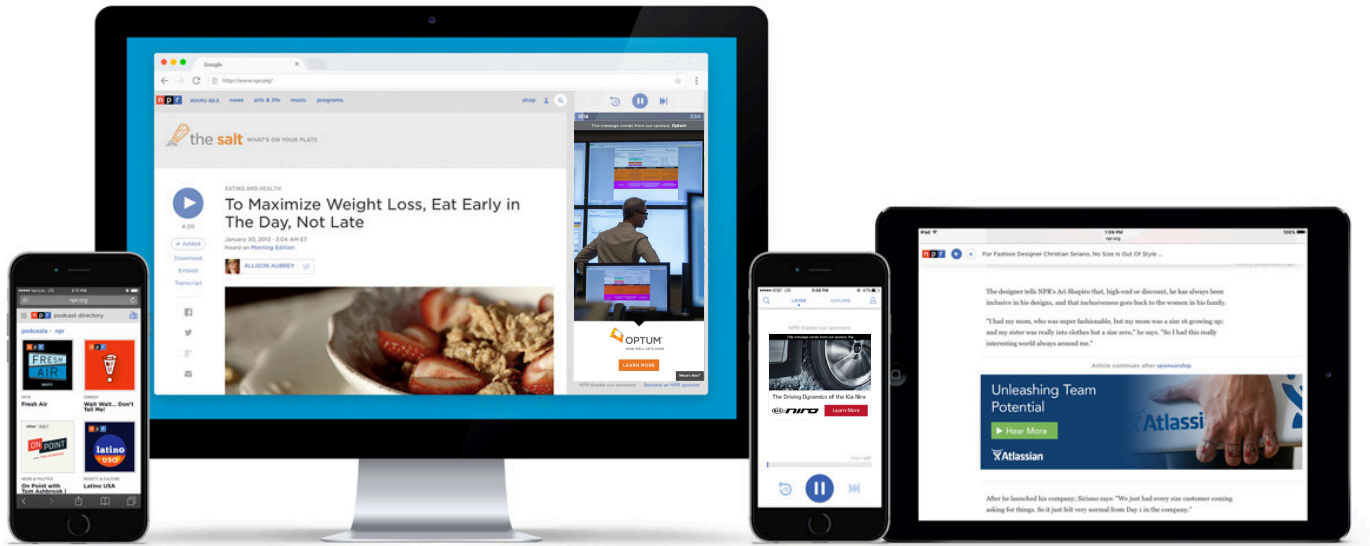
Google
http://www.npr.org/
npr WAMU 88.5 news arts & life music programs shop
the salt WHAT'S ON YOUR PLATE
This message comes from our sponsor, Optum
EATING AND HEALTH
To Maximize Weight Loss, Eat Early In The Day, Not Late
4:20
+ Added
Download
Embed
Transcript
January 30, 2013 · 3:04 AM ET
Heard on Morning Edition
ALLISON AUBREY
OPTUM
LEARN MORE
What's this?
NPR thanks our sponsors
Become an NPR sponsor

npr.org
npr podcast directory
podcasts » npr
FRESH AIR
Fresh Air
Wait Wait... Don't Tell Me!
ON POINT
On Point with Tom Ashbrook
latino USA
Latino USA

LISTEN
EXPLORE
NPR thanks our sponsors
The Driving Dynamics of the Kia Niro
niro
Learn More

iPad
1:09 PM
100%
npr.org
npr
For Fashion Designer Christian Siriano, No Size Is Out Of Style ...
The designer tells NPR's Ari Shapiro that, high-end or discount, he has always been inclusive in his designs, and that inclusiveness goes back to the women in his family.
"I had my mom, who was super fashionable, but my mom was a size 16 growing up; and my sister was really into clothes but a size zero," he says. "So I had this really interesting world always around me."
Article continues after sponsorship
Unleashing Team Potential
Hear More
Atlassian
Atlassi
After he launched his company, Siriano says: "We just had every size customer coming asking for things. So it just felt very normal from Day 1 in the company."